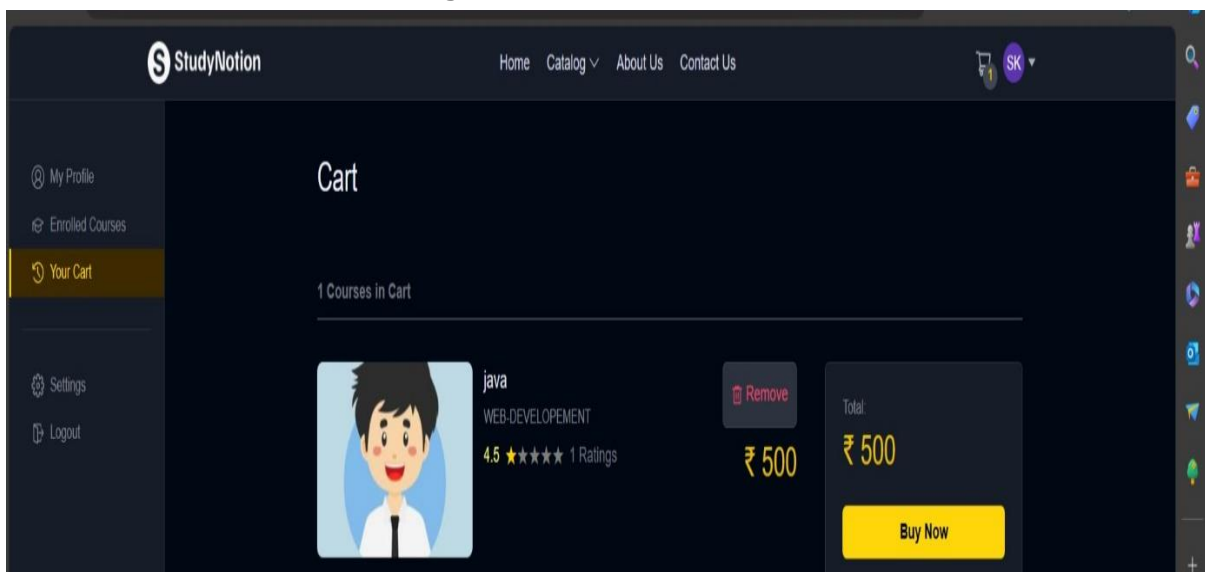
StudyNotion

Home Catalog About Us Contact Us

1 SK

My Profile
Enrolled Courses
Your Cart

Settings
Logout

Cart

1 Courses in Cart

java
WEB-DEVELOPEMENT
4.5 ★★★★★ 1 Ratings

Remove

₹ 500

Total:
₹ 500

Buy Now